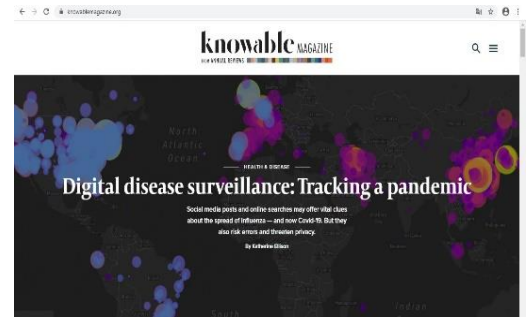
knowablemagazine.org

knowable MAGAZINE

FROM ANNUAL REVIEWS

North Atlantic Ocean

HEALTH & DISEASE

Digital disease surveillance: Tracking a pandemic

Social media posts and online searches may offer vital clues about the spread of influenza — and now Covid-19. But they also risk errors and threaten privacy.

By Katherine Ellison

Indian

South